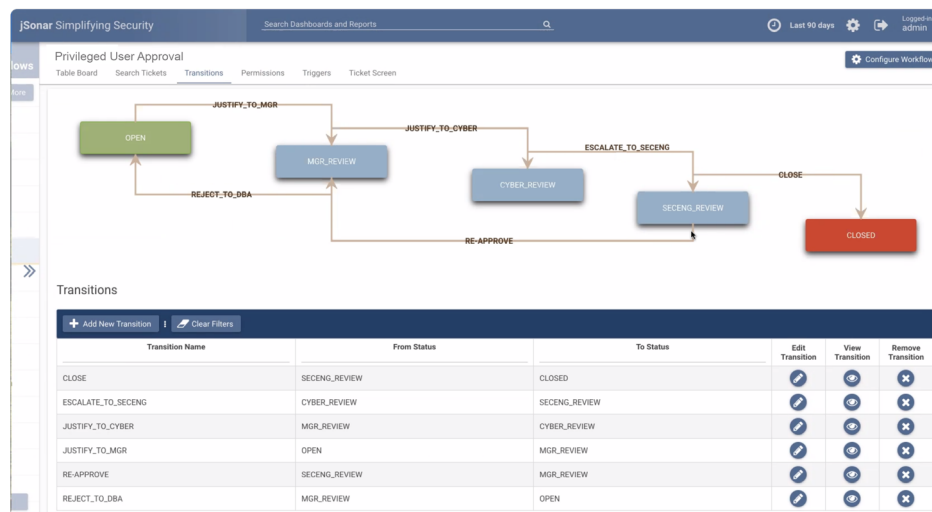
jSonar Simplifying Security

Search Dashboards and Reports

Last 90 days

Logged-in admin

lows

ore

Privileged User Approval

Configure Workflow

Table Board | Search Tickets | Transitions | Permissions | Triggers | Ticket Screen

JUSTIFY_TO_MGR

OPEN

JUSTIFY_TO_CYBER

MGR_REVIEW

ESCALATE_TO_SECENG

CYBER_REVIEW

CLOSE

REJECT_TO_DBA

SECENG_REVIEW

CLOSED

RE-APPROVE

Transitions

Add New Transition

Clear Filters

| Transition Name | From Status | To Status | Edit Transition | View Transition | Remove Transition |
|---|---|---|---|---|---|
| CLOSE | SECENG_REVIEW | CLOSED | | | |
| ESCALATE_TO_SECENG | CYBER_REVIEW | SECENG_REVIEW | | | |
| JUSTIFY_TO_CYBER | MGR_REVIEW | CYBER_REVIEW | | | |
| JUSTIFY_TO_MGR | OPEN | MGR_REVIEW | | | |
| RE-APPROVE | SECENG_REVIEW | MGR_REVIEW | | | |
| REJECT_TO_DBA | MGR_REVIEW | OPEN | | | |